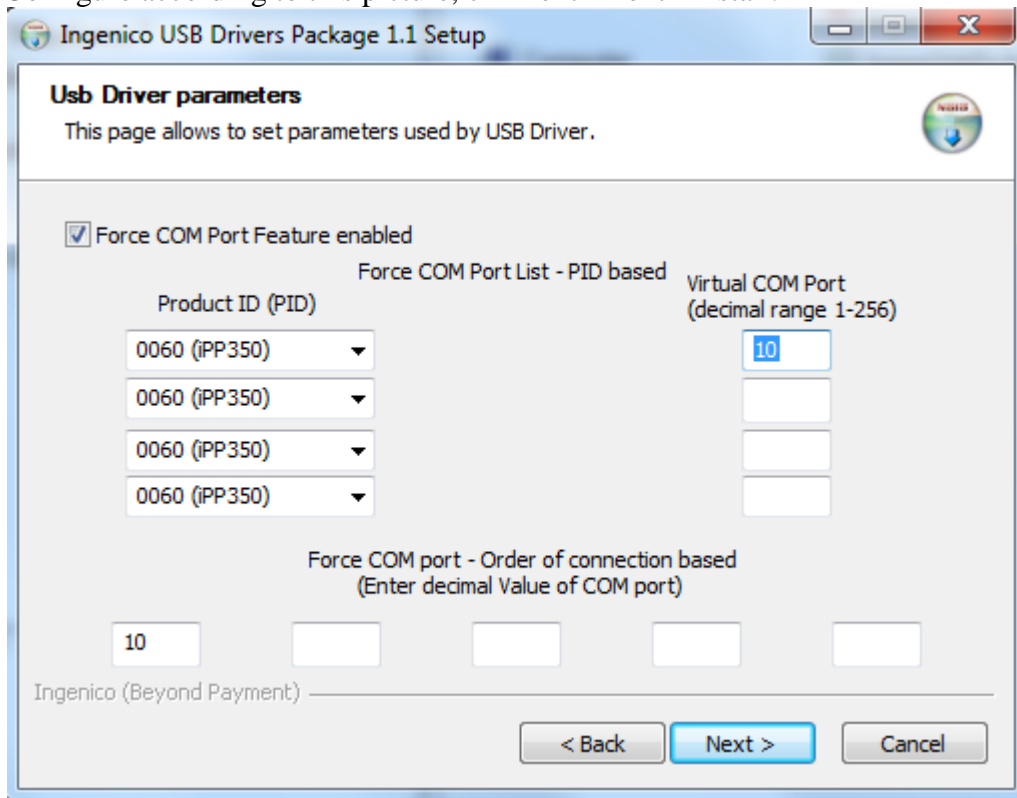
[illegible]

Ingenico USB Drivers Package 1.1 Setup

Usb Driver parameters

This page allows to set parameters used by USB Driver.

Force COM Port Feature enabled

Force COM Port List - PID based

Product ID (PID)

Virtual COM Port (decimal range 1-256)

0060 (iPP350)

10

0060 (iPP350)

0060 (iPP350)

0060 (iPP350)

Force COM port - Order of connection based (Enter decimal Value of COM port)

10

Ingenico (Beyond Payment)

< Back

Next >

Cancel